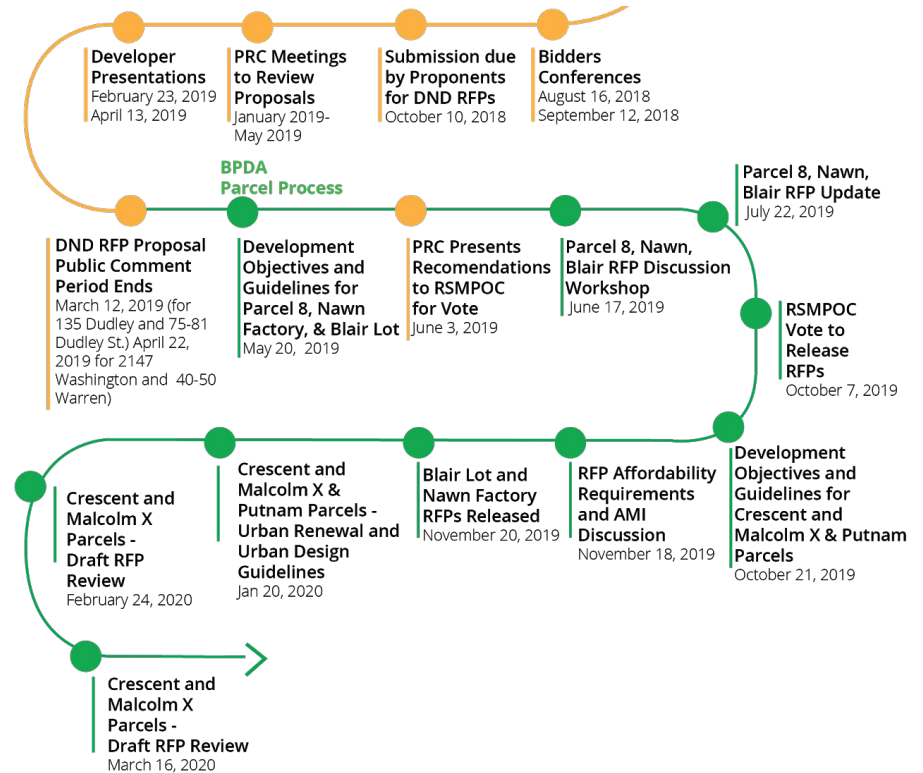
Developer Presentations
February 23, 2019
April 13, 2019

PRC Meetings to Review Proposals
January 2019-May 2019

Submission due by Proponents for DND RFPs
October 10, 2018

Bidders Conferences
August 16, 2018
September 12, 2018

BPDA Parcel Process

Parcel 8, Nawn, Blair RFP Update
July 22, 2019

DND RFP Proposal Public Comment Period Ends
March 12, 2019 (for 135 Dudley and 75-81 Dudley St.) April 22, 2019 for 2147 Washington and 40-50 Warren)

Development Objectives and Guidelines for Parcel 8, Nawn Factory, & Blair Lot
May 20, 2019

PRC Presents Recomendations to RSMPOC for Vote
June 3, 2019

Parcel 8, Nawn, Blair RFP Discussion Workshop
June 17, 2019

RSMPOC Vote to Release RFPs
October 7, 2019

Crescent and Malcolm X Parcels - Draft RFP Review
February 24, 2020

Crescent and Malcolm X & Putnam Parcels - Urban Renewal and Urban Design Guidelines
Jan 20, 2020

Blair Lot and Nawn Factory RFPs Released
November 20, 2019

RFP Affordability Requirements and AMI Discussion
November 18, 2019

Development Objectives and Guidelines for Crescent and Malcolm X & Putnam Parcels
October 21, 2019

Crescent and Malcolm X Parcels - Draft RFP Review
March 16, 2020